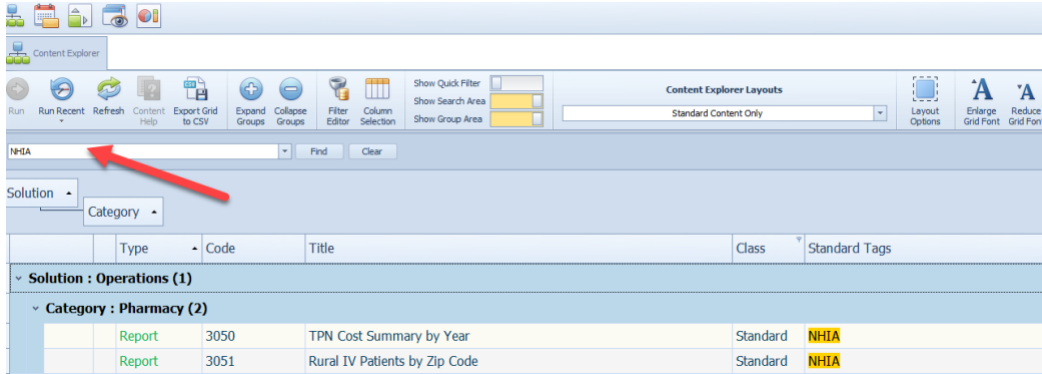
Content Explorer

Run
Run Recent
Refresh
Content Help
Export Grid to CSV
Expand Groups
Collapse Groups
Filter Editor
Column Selection
Show Quick Filter
Show Search Area
Show Group Area
Content Explorer Layouts
Standard Content Only
Layout Options
Enlarge Grid Font
Reduce Grid Font

NHIA
Find
Clear

Solution
Category

| | Type | Code | Title | Class | Standard Tags |
|---|---|---|---|---|---|
| Solution : Operations (1) | | | | | |
| Category : Pharmacy (2) | | | | | |
| | Report | 3050 | TPN Cost Summary by Year | Standard | NHIA |
| | Report | 3051 | Rural IV Patients by Zip Code | Standard | NHIA |